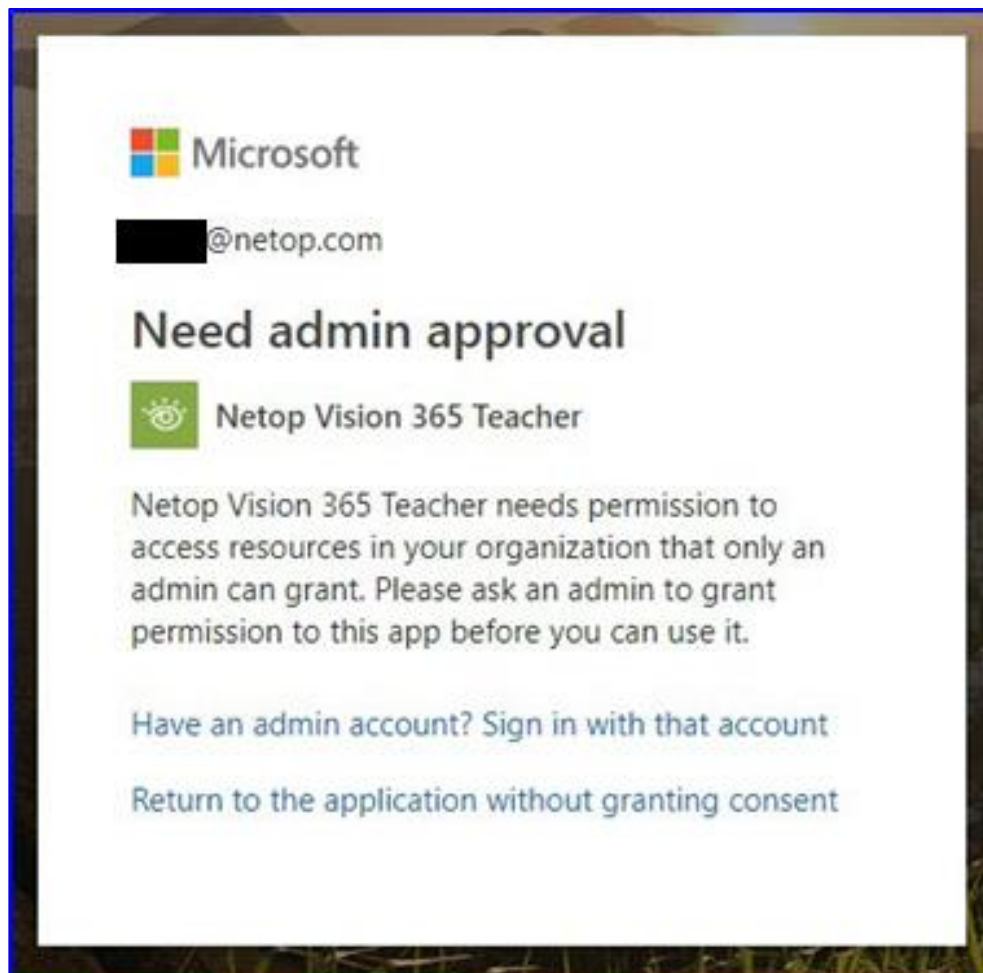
Microsoft

@netop.com

Need admin approval

Netop Vision 365 Teacher

Netop Vision 365 Teacher needs permission to access resources in your organization that only an admin can grant. Please ask an admin to grant permission to this app before you can use it.

Have an admin account? Sign in with that account

Return to the application without granting consent